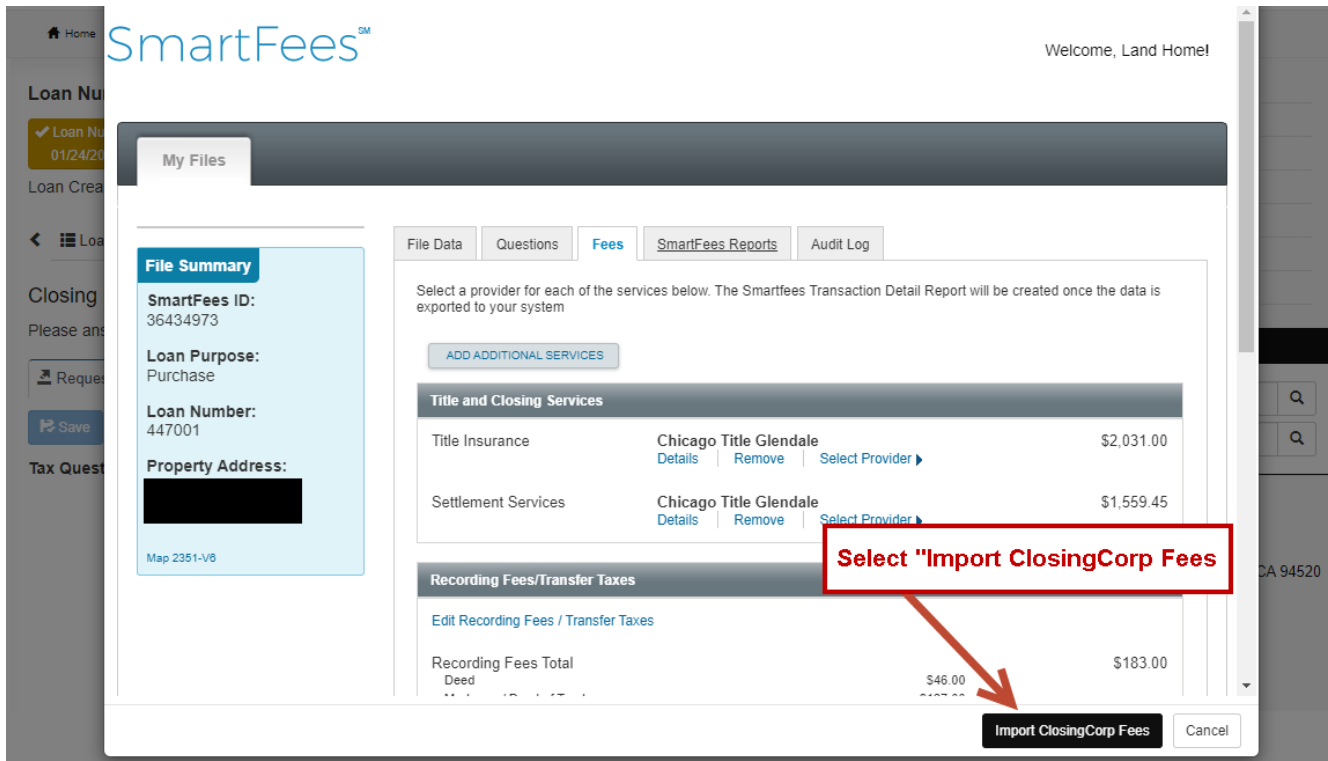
Home

SmartFees℠

Welcome, Land Home!

Loan Nu

Loan Nu
01/24/20

Loan Crea

Loa

Closing

Please ans

Reque

Save

Tax Quest

My Files

File Summary

SmartFees ID:
36434973

Loan Purpose:
Purchase

Loan Number:
447001

Property Address:

Map 2351-V6

File Data | Questions | Fees | SmartFees Reports | Audit Log

Select a provider for each of the services below. The Smartfees Transaction Detail Report will be created once the data is exported to your system

ADD ADDITIONAL SERVICES

Title and Closing Services

Title Insurance — Chicago Title Glendale — $2,031.00
Details | Remove | Select Provider

Settlement Services — Chicago Title Glendale — $1,559.45
Details | Remove | Select Provider

Select "Import ClosingCorp Fees

Recording Fees/Transfer Taxes

CA 94520

Edit Recording Fees / Transfer Taxes

Recording Fees Total — $183.00
Deed — $46.00
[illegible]

Import ClosingCorp Fees

Cancel